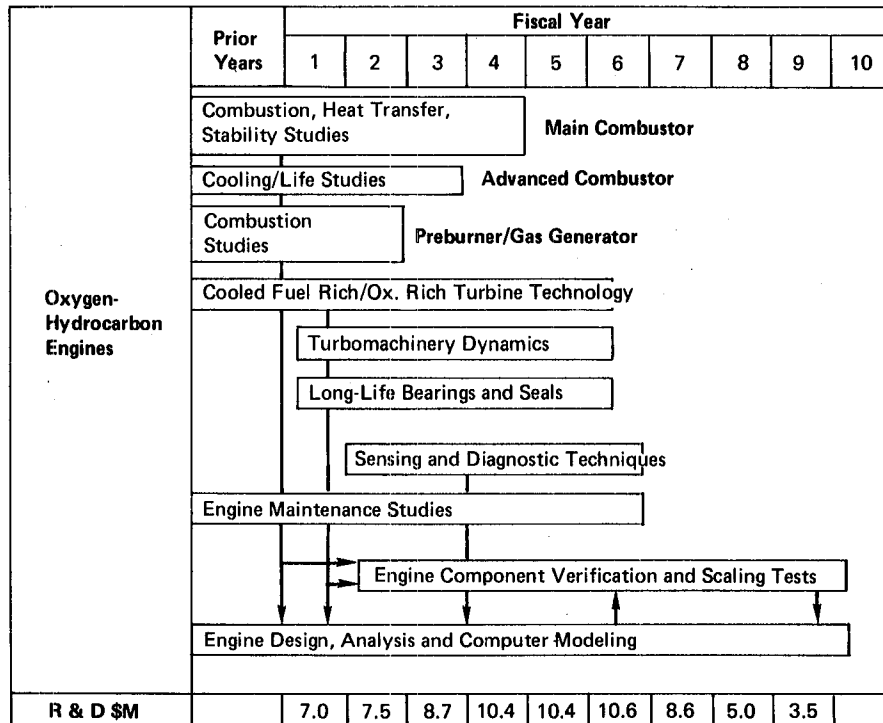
| | Prior Years | 1 | 2 | 3 | 4 | 5 | 6 | 7 | 8 | 9 | 10 |
|---|---|---|---|---|---|---|---|---|---|---|---|
| | | Fiscal Year | | | | | | | | | |

Combustion, Heat Transfer, Stability Studies

Main Combustor

Cooling/Life Studies

Advanced Combustor

Combustion Studies

Preburner/Gas Generator

Oxygen-Hydrocarbon Engines

Cooled Fuel Rich/Ox. Rich Turbine Technology

Turbomachinery Dynamics

Long-Life Bearings and Seals

Sensing and Diagnostic Techniques

Engine Maintenance Studies

Engine Component Verification and Scaling Tests

Engine Design, Analysis and Computer Modeling

| R & D $M | | 7.0 | 7.5 | 8.7 | 10.4 | 10.4 | 10.6 | 8.6 | 5.0 | 3.5 | |
|---|---|---|---|---|---|---|---|---|---|---|---|